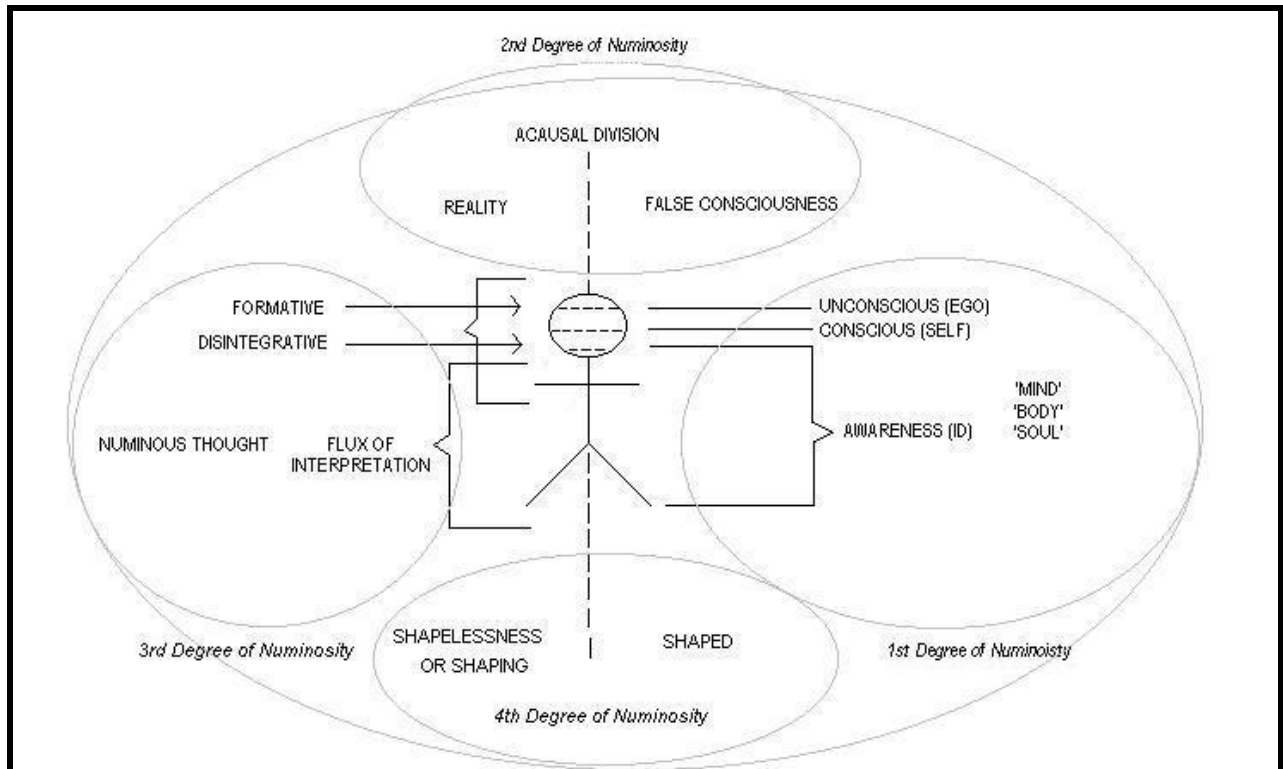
2nd Degree of Numinosity

ACAUSAL DIVISION

REALITY

FALSE CONSCIOUSNESS

FORMATIVE

DISINTEGRATIVE

UNCONSCIOUS (EGO)

CONSCIOUS (SELF)

NUMINOUS THOUGHT

FLUX OF INTERPRETATION

AWARENESS (ID)

'MIND' 'BODY' 'SOUL'

3rd Degree of Numinosity

SHAPELESSNESS OR SHAPING

SHAPED

1st Degree of Numinoisty

4th Degree of Numinosity